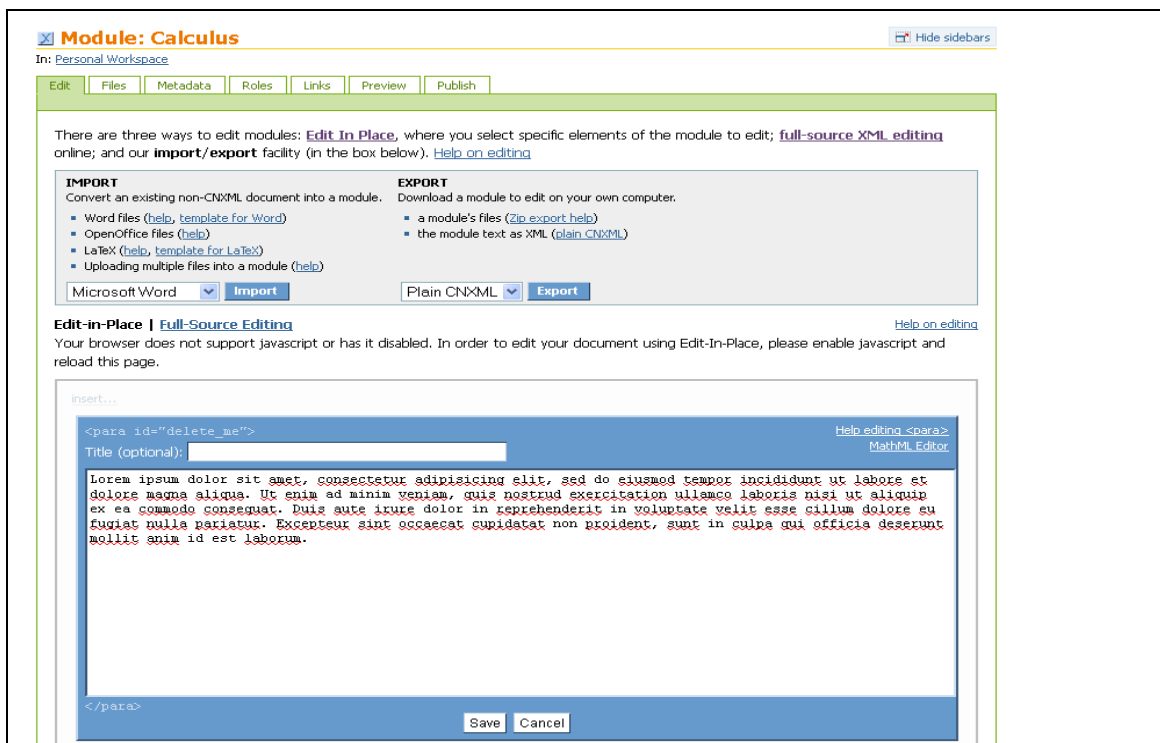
Module: Calculus

Hide sidebars

In: Personal Workspace

Edit | Files | Metadata | Roles | Links | Preview | Publish

There are three ways to edit modules: Edit In Place, where you select specific elements of the module to edit; full-source XML editing online; and our import/export facility (in the box below). Help on editing

IMPORT
Convert an existing non-CNXML document into a module.
- Word files (help, template for Word)
- OpenOffice files (help)
- LaTeX (help, template for LaTeX)
- Uploading multiple files into a module (help)

Microsoft Word | Import

EXPORT
Download a module to edit on your own computer.
- a module's files (Zip export help)
- the module text as XML (plain CNXML)

Plain CNXML | Export

Edit-in-Place | Full-Source Editing

Help on editing

Your browser does not support javascript or has it disabled. In order to edit your document using Edit-In-Place, please enable javascript and reload this page.

insert...

<para id="delete_me">

Help editing <para>
MathML Editor

Title (optional):

Lorem ipsum dolor sit amet, consectetur adipisicing elit, sed do eiusmod tempor incididunt ut labore et dolore magna aliqua. Ut enim ad minim veniam, quis nostrud exercitation ullamco laboris nisi ut aliquip ex ea commodo consequat. Duis aute irure dolor in reprehenderit in voluptate velit esse cillum dolore eu fugiat nulla pariatur. Excepteur sint occaecat cupidatat non proident, sunt in culpa qui officia deserunt mollit anim id est laborum.

</para>

Save | Cancel